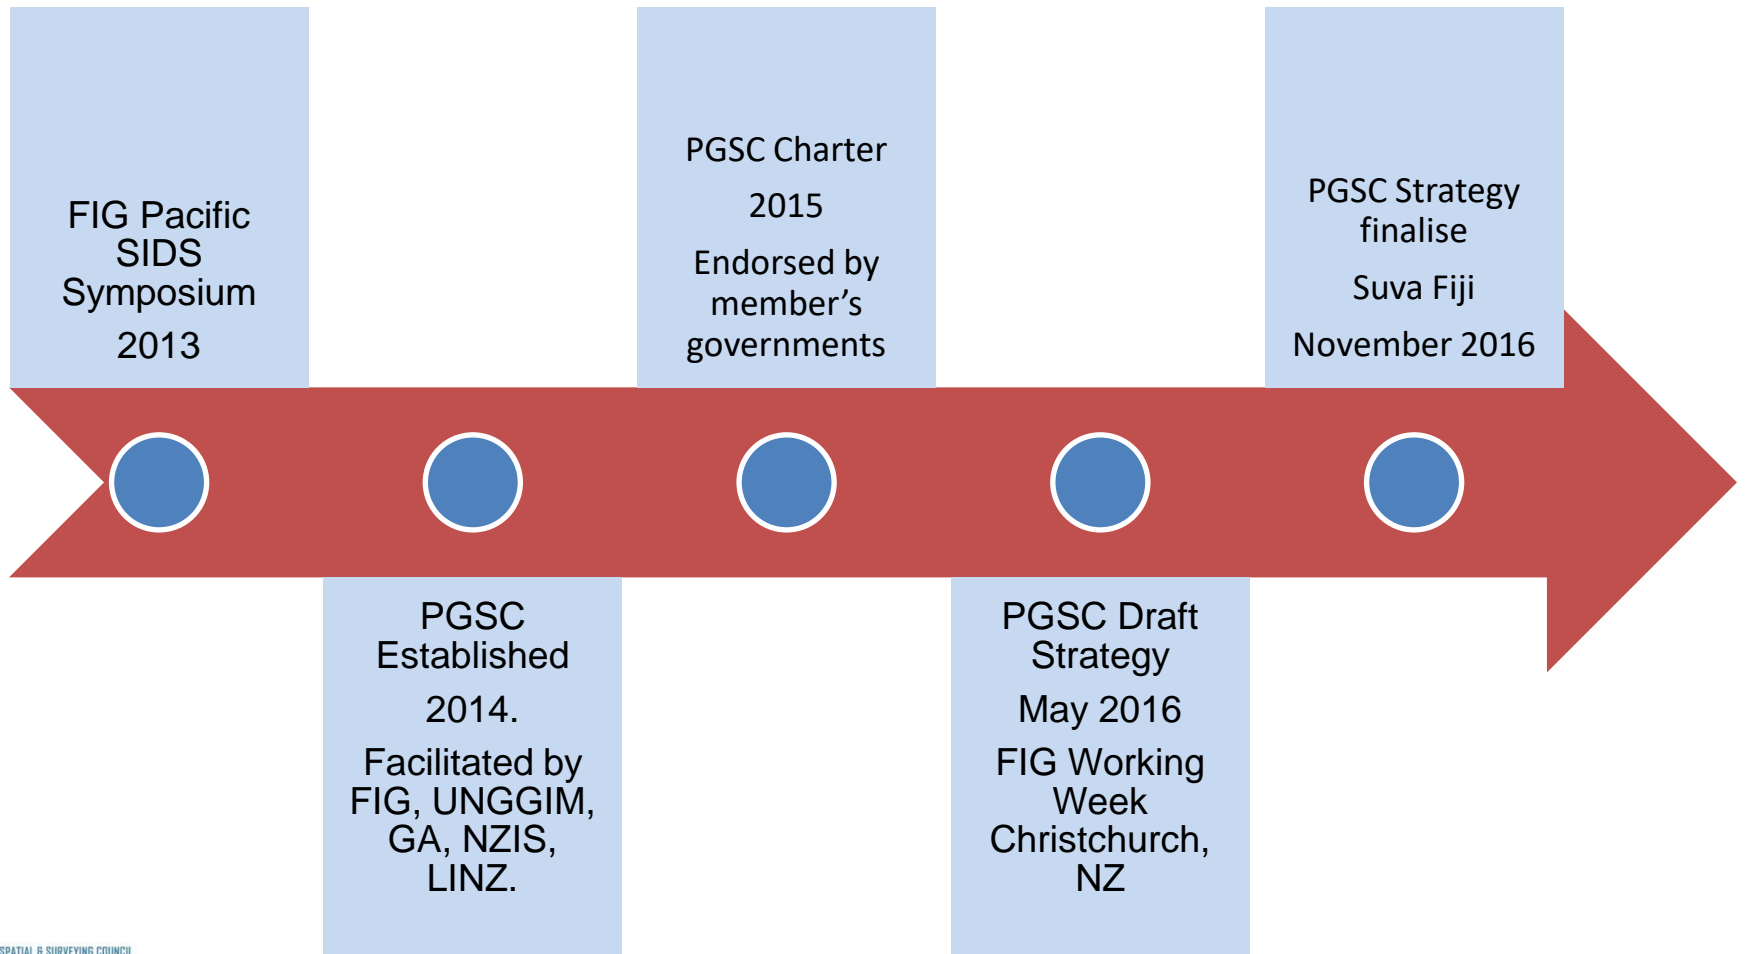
FIG Pacific SIDS Symposium

2013

PGSC Established

2014.

Facilitated by FIG, UNGGIM, GA, NZIS, LINZ.

PGSC Charter

2015

Endorsed by member's governments

PGSC Draft Strategy

May 2016

FIG Working Week Christchurch, NZ

PGSC Strategy finalise

Suva Fiji

November 2016

SPATIAL & SURVEYING COUNCIL